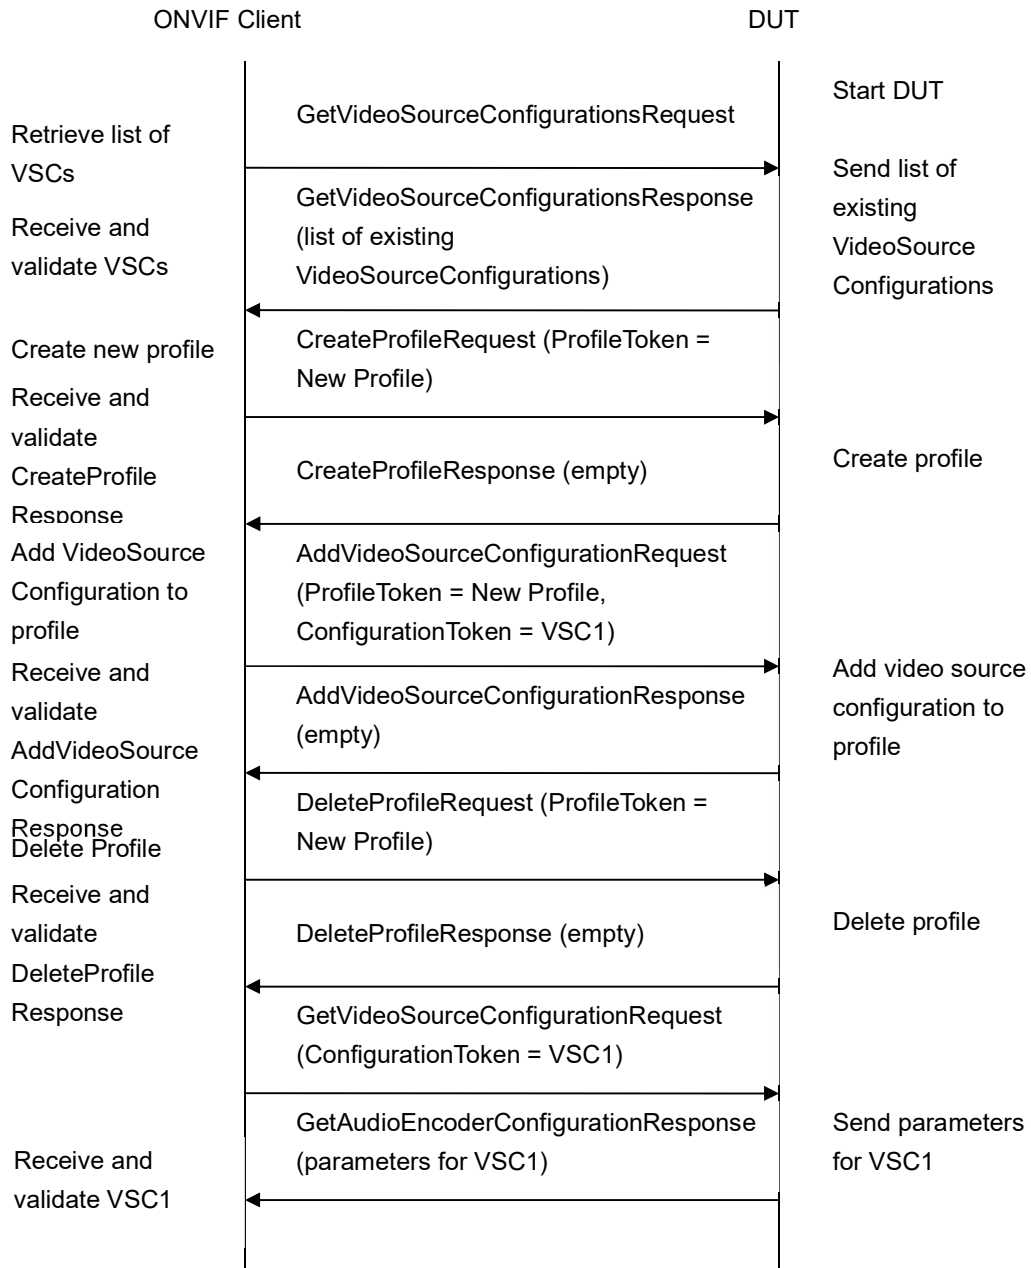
ONVIF Client

DUT

Start DUT

GetVideoSourceConfigurationsRequest

Retrieve list of VSCs

Send list of existing VideoSource Configurations

GetVideoSourceConfigurationsResponse (list of existing VideoSourceConfigurations)

Receive and validate VSCs

Create new profile

CreateProfileRequest (ProfileToken = New Profile)

Receive and validate CreateProfile Response

CreateProfileResponse (empty)

Create profile

Add VideoSource Configuration to profile

AddVideoSourceConfigurationRequest (ProfileToken = New Profile, ConfigurationToken = VSC1)

Receive and validate AddVideoSource Configuration Response

AddVideoSourceConfigurationResponse (empty)

Add video source configuration to profile

Delete Profile

DeleteProfileRequest (ProfileToken = New Profile)

Receive and validate DeleteProfile Response

DeleteProfileResponse (empty)

Delete profile

GetVideoSourceConfigurationRequest (ConfigurationToken = VSC1)

GetAudioEncoderConfigurationResponse (parameters for VSC1)

Send parameters for VSC1

Receive and validate VSC1